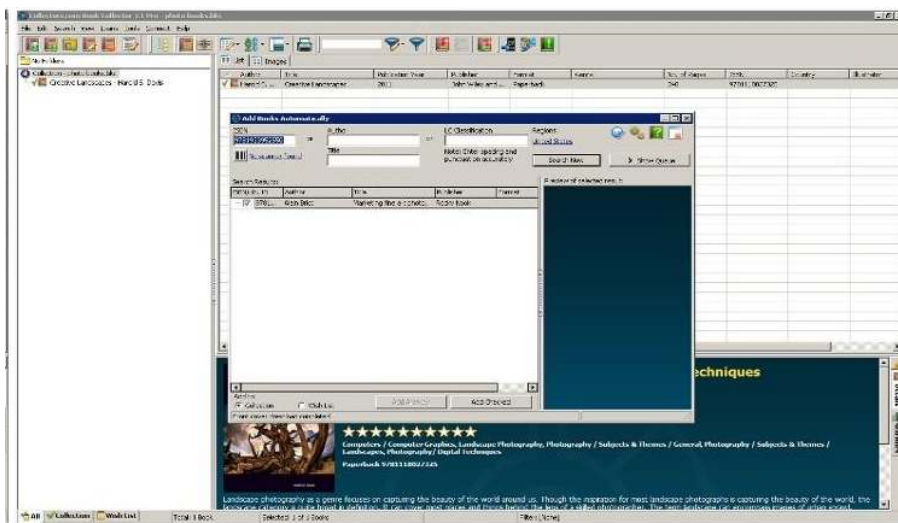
Collectorz.com Book Collector 7.1 Pro - photo books.bkc

File Edit Search View Loans Tools Connect Help

No Folders

Collection - photo books.bkc

Creative Landscapes - Harold S. Davis

List Images

| Author | Title | Publication Year | Publisher | Format | Series | No. of Pages | ISBN | Country | Illustrator |
|---|---|---|---|---|---|---|---|---|---|
| Harold D... | Creative Landscapes | 2011 | John Wiley and ... | Paperback | | 240 | 9781118027325 | | |

Add Books Automatically

ISBN
9781457092850
or
Author
or
LC Classification
Regions
United States

Title
Note: Check spelling and
punctuation accuracy
Search Now
Show Queue

Search Results

| ISBN | Author | Title | Publisher | Format |
|---|---|---|---|---|
| 978... | Rich Bebz | Marketing like a consta... | Rodio Book | |

Preview of selected result

Add to
Collection
Wish List

Add Checked

techniques

Computers / Computer Graphics, Landscape Photography, Photography / Subjects & Themes / General, Photography / Subjects & Themes / Landscapes, Photography / Digital Techniques

Paperback 9781118027325

Landscape photography as a genre focuses on capturing the beauty of the world around us. Though the inspiration for most landscape photographs is capturing the beauty of the world, the landscape category is quite broad in definition. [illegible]

All Collection Wish List Total: 1 Book Selected: 1 of 1 Books Filters: None